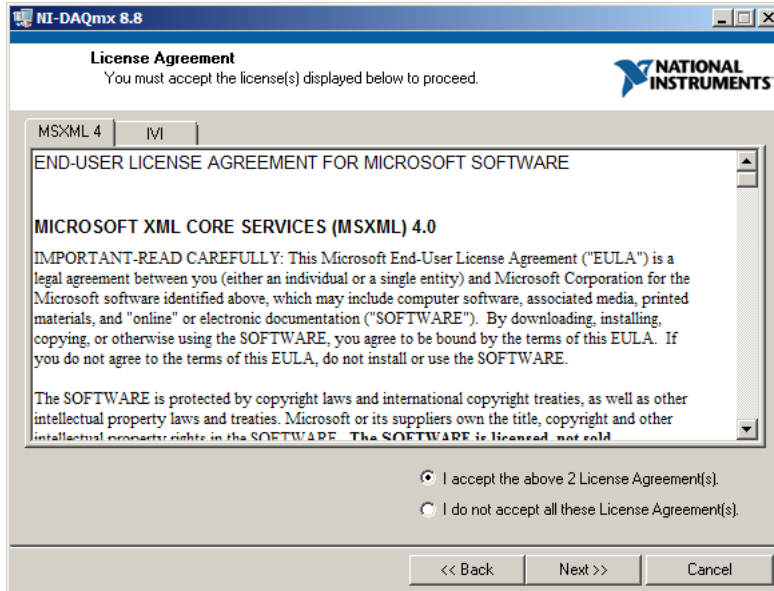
NI-DAQmx 8.8

License Agreement
You must accept the license(s) displayed below to proceed.

NATIONAL INSTRUMENTS

MSXML 4 | IVI

END-USER LICENSE AGREEMENT FOR MICROSOFT SOFTWARE

MICROSOFT XML CORE SERVICES (MSXML) 4.0

IMPORTANT-READ CAREFULLY: This Microsoft End-User License Agreement ("EULA") is a legal agreement between you (either an individual or a single entity) and Microsoft Corporation for the Microsoft software identified above, which may include computer software, associated media, printed materials, and "online" or electronic documentation ("SOFTWARE"). By downloading, installing, copying, or otherwise using the SOFTWARE, you agree to be bound by the terms of this EULA. If you do not agree to the terms of this EULA, do not install or use the SOFTWARE.

The SOFTWARE is protected by copyright laws and international copyright treaties, as well as other intellectual property laws and treaties. Microsoft or its suppliers own the title, copyright and other intellectual property rights in the SOFTWARE. The SOFTWARE is licensed, not sold.

I accept the above 2 License Agreement(s).

I do not accept all these License Agreement(s).

<< Back | Next >> | Cancel